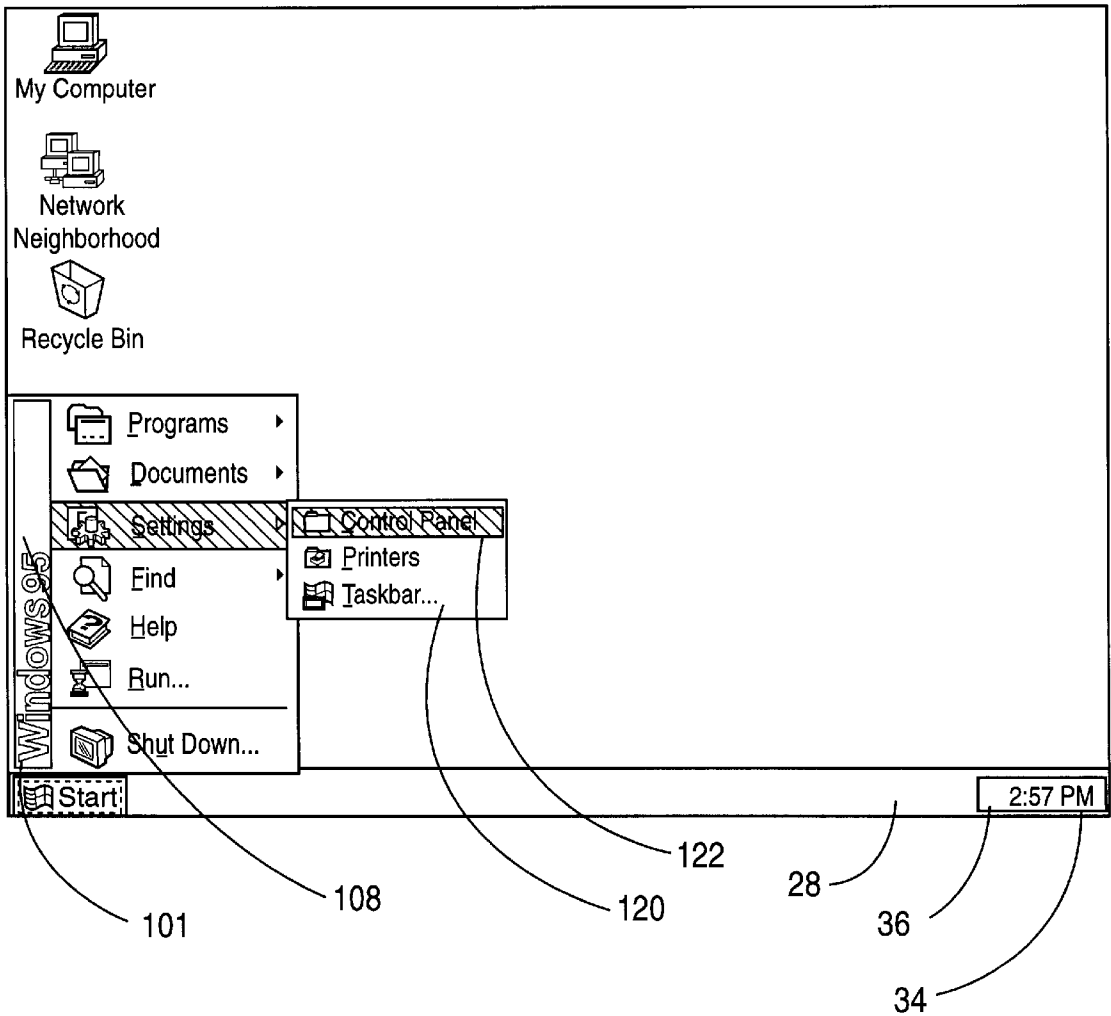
My Computer

Network Neighborhood

Recycle Bin

Windows95

Programs

Documents

Settings

Find

Help

Run...

Shut Down...

Control Panel

Printers

Taskbar...

Start

2:57 PM

122

108

28

101

120

36

34